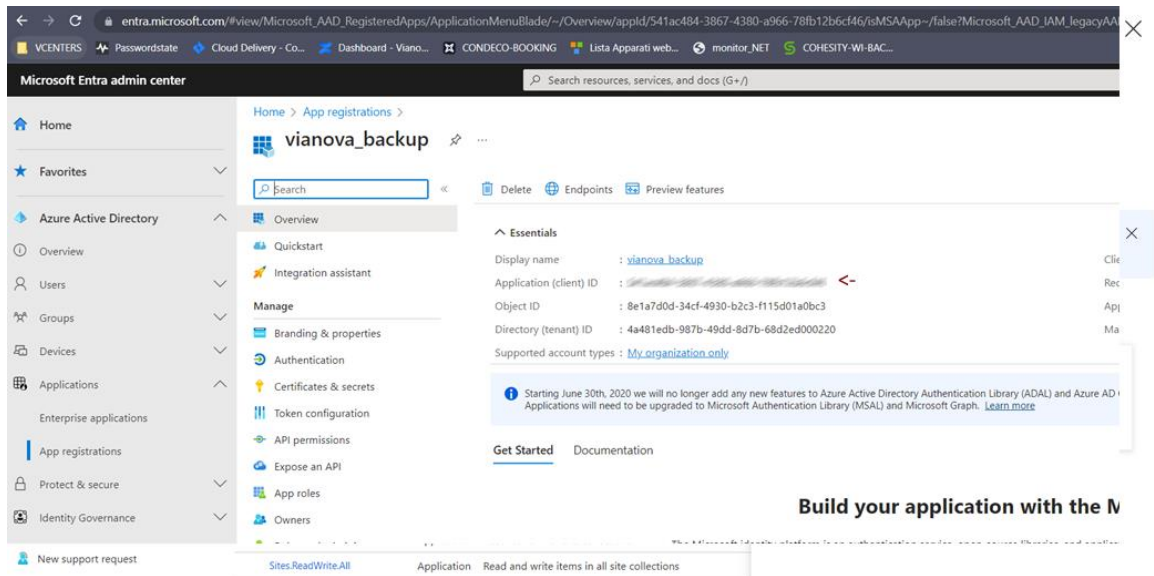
entra.microsoft.com/#view/Microsoft_AAD_RegisteredApps/ApplicationMenuBlade/~/Overview/appId/541ac484-3867-4380-a966-78fb12b6cf46/isMSAApp~/false?Microsoft_AAD_IAM_legacyAA

VCENTERS Passwordstate Cloud Delivery - Co... Dashboard - Viano... CONDECO-BOOKING Lista Apparati web... monitor_NET COHESITY-WI-BAC...

Microsoft Entra admin center

Search resources, services, and docs (G+/)

Home

Favorites

Azure Active Directory

Overview

Users

Groups

Devices

Applications

Enterprise applications

App registrations

Protect & secure

Identity Governance

New support request

Home > App registrations >

vianova_backup

Search

Overview

Quickstart

Integration assistant

Manage

Branding & properties

Authentication

Certificates & secrets

Token configuration

API permissions

Expose an API

App roles

Owners

Delete Endpoints Preview features

Essentials

Display name : vianova backup

Application (client) ID : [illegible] <-

Object ID : 8e1a7d0d-34cf-4930-b2c3-f115d01a0bc3

Directory (tenant) ID : 4a481edb-987b-49dd-8d7b-68d2ed000220

Supported account types : My organization only

Clie

Rec

App

Ma

Starting June 30th, 2020 we will no longer add any new features to Azure Active Directory Authentication Library (ADAL) and Azure AD Applications will need to be upgraded to Microsoft Authentication Library (MSAL) and Microsoft Graph. Learn more

Get Started Documentation

Build your application with the M

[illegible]

Sites.ReadWrite.All Application Read and write items in all site collections